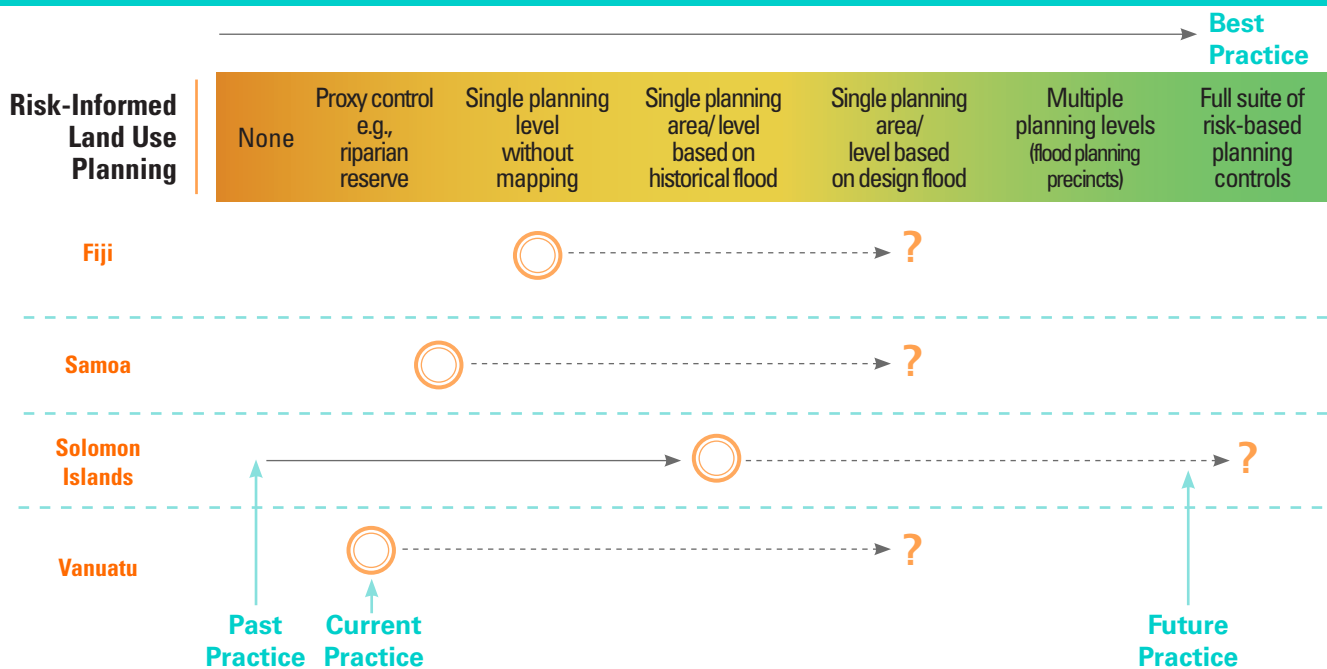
Best Practice

Risk-Informed Land Use Planning

| None | Proxy control e.g., riparian reserve | Single planning level without mapping | Single planning area/ level based on historical flood | Single planning area/ level based on design flood | Multiple planning levels (flood planning precincts) | Full suite of risk-based planning controls |
|---|---|---|---|---|---|---|

Fiji ?

Samoa ?

Solomon Islands ?

Vanuatu ?

Past Practice

Current Practice

Future Practice